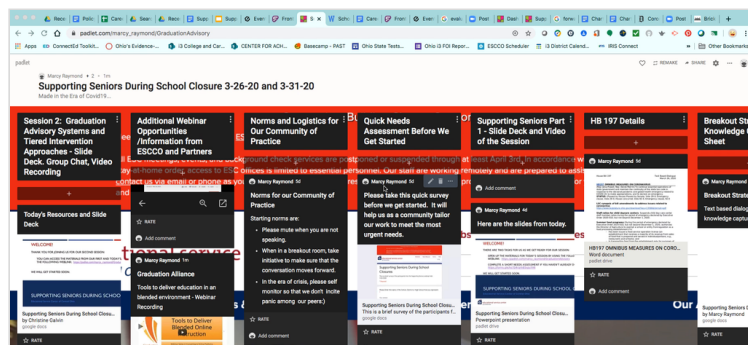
padlet.com/marcy_raymond/GraduationAdvisory

Apps ConnectEd Toolkit... Ohio's Evidence-... i3 College and Car... CENTER FOR ACH... Basecamp - PAST Ohio State Tests... Ohio i3 FOI Repor... ESCCO Scheduler i3 District Calend... IRIS Connect Other Bookmarks

padlet

Marcy Raymond • 2 • 1m

Supporting Seniors During School Closure 3-26-20 and 3-31-20

Made in the Era of Covid19...

REMAKE SHARE

Session 2: Graduation Advisory Systems and Tiered Intervention Approaches - Slide Deck. Group Chat, Video Recording

Today's Resources and Slide Deck

SUPPORTING SENIORS DURING SCHOOL

Supporting Seniors During School ... by Christine Galvin google docs

RATE

Additional Webinar Opportunities /Information from ESCCO and Partners

RATE

Add comment

Marcy Raymond 1m

Graduation Alliance

Tools to deliver education in an blended environment - Webinar Recording

Tools to Deliver Blended Online Instruction

Norms and Logistics for Our Community of Practice

Marcy Raymond 5d

Norms for our Community of Practice

Starting norms are:

• Please mute when you are not speaking.

• When in a breakout room, take initiative to make sure that the conversation moves forward.

• In the era of crisis, please self monitor so that we don't incite panic among our peers:)

RATE

Add comment

Quick Needs Assessment Before We Get Started

Marcy Raymond 5d

Please take this quick survey before we get started. It will help us as a community tailor our work to meet the most urgent needs.

Supporting Seniors During School Closure

Supporting Seniors During School Clos...

This is a brief survey of the participants f...

google docs

RATE

Supporting Seniors Part 1 - Slide Deck and Video of the Session

Add comment

Marcy Raymond 4d

Here are the slides from today.

SUPPORTING SENIORS DURING SCHOOL

Supporting Seniors During School Clos...

Powerpoint presentation

padlet drive

HB 197 Details

Marcy Raymond 5d

HB197 OMNIBUS MEASURES ON CORO...

Word document

padlet drive

Add comment

Breakout St Knowledge C Sheet

Marcy Raymond

Text based dialog knowledge captu

SUPPORTING SENIORS DURING SC

Breakout Stra

by Marcy Raymond

google docs

RATE